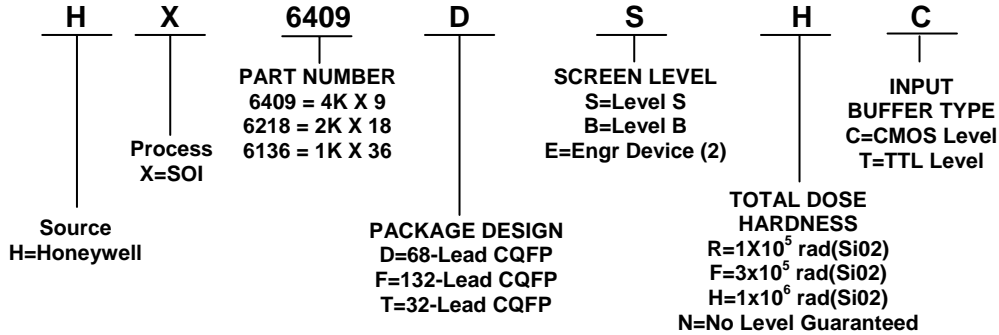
H X 6409 D S H C

PART NUMBER
6409 = 4K X 9
6218 = 2K X 18
6136 = 1K X 36

SCREEN LEVEL
S=Level S
B=Level B
E=Engr Device (2)

INPUT BUFFER TYPE
C=CMOS Level
T=TTL Level

Process
X=SOI

Source
H=Honeywell

PACKAGE DESIGN
D=68-Lead CQFP
F=132-Lead CQFP
T=32-Lead CQFP

TOTAL DOSE HARDNESS
R=1X$10^5$ rad(Si02)
F=3x$10^5$ rad(Si02)
H=1x$10^6$ rad(Si02)
N=No Level Guaranteed